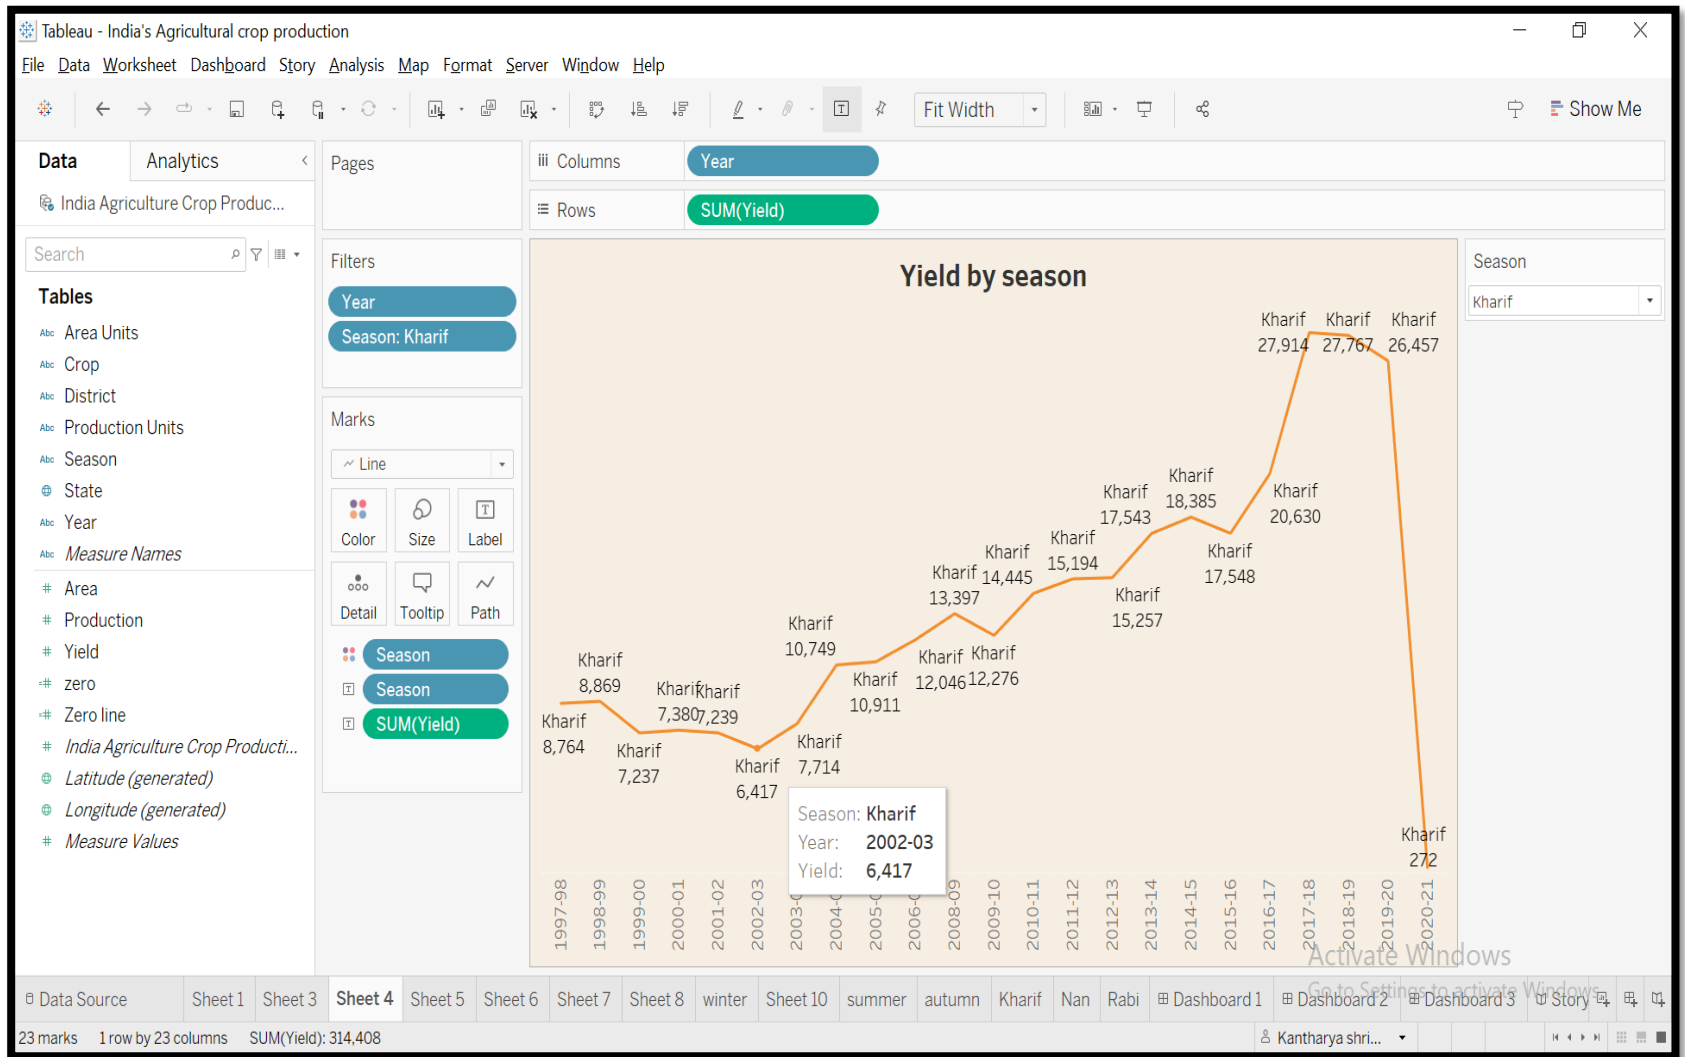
Tableau - India's Agricultural crop production

File Data Worksheet Dashboard Story Analysis Map Format Server Window Help

Fit Width

Show Me

Data Analytics

India Agriculture Crop Produc...

Search

Tables

Area Units
Crop
District
Production Units
Season
State
Year
Measure Names
Area
Production
Yield
zero
Zero line
India Agriculture Crop Producti...
Latitude (generated)
Longitude (generated)
Measure Values

Pages

Filters

Year
Season: Kharif

Marks

Line

Color Size Label
Detail Tooltip Path

Season
Season
SUM(Yield)

Columns Year

Rows SUM(Yield)

Yield by season

Kharif 8,764
Kharif 8,869
Kharif 7,237
Kharif 7,380
Kharif 7,239
Kharif 6,417
Kharif 7,714
Kharif 10,749
Kharif 10,911
Kharif 13,397
Kharif 12,046
Kharif 14,445
Kharif 12,276
Kharif 15,194
Kharif 17,543
Kharif 15,257
Kharif 18,385
Kharif 17,548
Kharif 20,630
Kharif 27,914
Kharif 27,767
Kharif 26,457
Kharif 272

Season: Kharif
Year: 2002-03
Yield: 6,417

1997-98 1998-99 1999-00 2000-01 2001-02 2002-03 2003-0 2004-0 2005-0 2006-0 2008-09 2009-10 2010-11 2011-12 2012-13 2013-14 2014-15 2015-16 2016-17 2017-18 2018-19 2019-20 2020-21

Season

Kharif

Activate Windows
Go to Settings to activate Windows.

Data Source Sheet 1 Sheet 3 Sheet 4 Sheet 5 Sheet 6 Sheet 7 Sheet 8 winter Sheet 10 summer autumn Kharif Nan Rabi Dashboard 1 Dashboard 2 Dashboard 3 Story

23 marks 1 row by 23 columns SUM(Yield): 314,408 Kantharya shri...